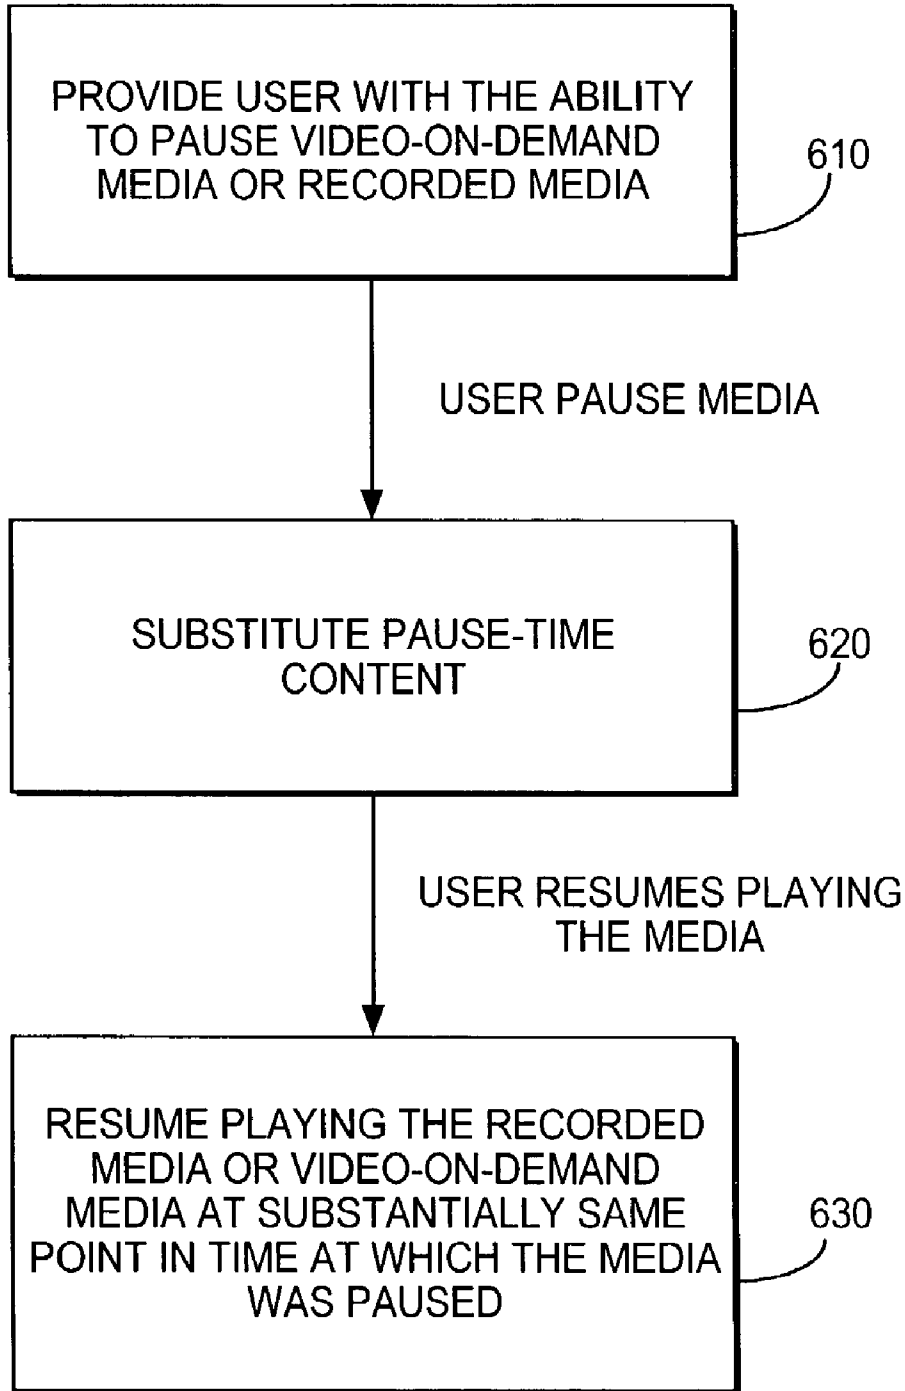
PROVIDE USER WITH THE ABILITY TO PAUSE VIDEO-ON-DEMAND MEDIA OR RECORDED MEDIA

610

USER PAUSE MEDIA

SUBSTITUTE PAUSE-TIME CONTENT

620

USER RESUMES PLAYING THE MEDIA

RESUME PLAYING THE RECORDED MEDIA OR VIDEO-ON-DEMAND MEDIA AT SUBSTANTIALLY SAME POINT IN TIME AT WHICH THE MEDIA WAS PAUSED

630